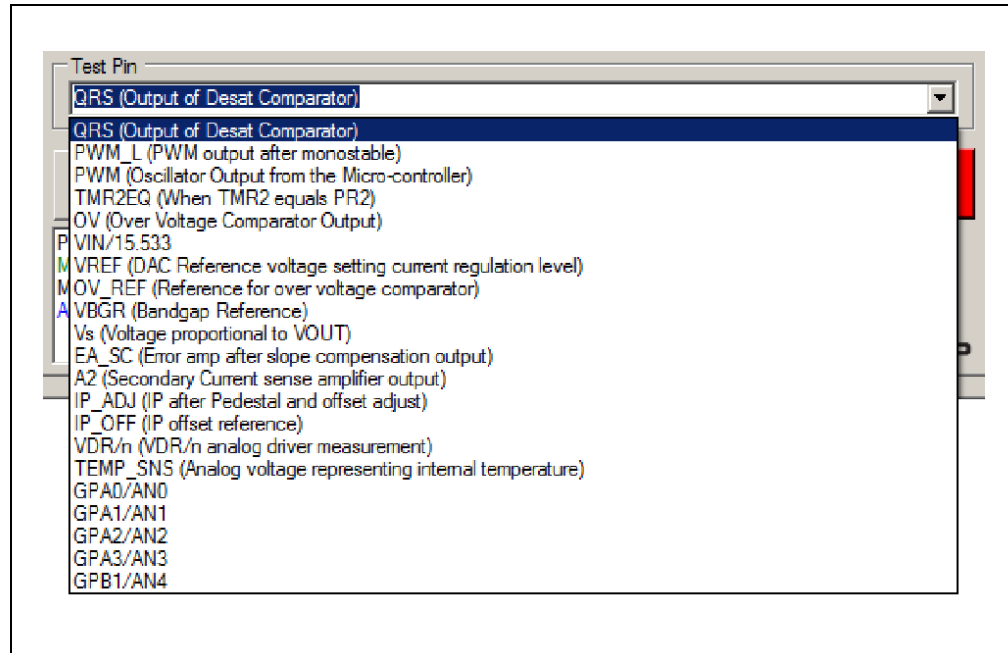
Test Pin

QRS (Output of Desat Comparator)

QRS (Output of Desat Comparator)
PWM_L (PWM output after monostable)
PWM (Oscillator Output from the Micro-controller)
TMR2EQ (When TMR2 equals PR2)
OV (Over Voltage Comparator Output)
VIN/15.533
VREF (DAC Reference voltage setting current regulation level)
OV_REF (Reference for over voltage comparator)
VBGR (Bandgap Reference)
Vs (Voltage proportional to VOUT)
EA_SC (Error amp after slope compensation output)
A2 (Secondary Current sense amplifier output)
IP_ADJ (IP after Pedestal and offset adjust)
IP_OFF (IP offset reference)
VDR/n (VDR/n analog driver measurement)
TEMP_SNS (Analog voltage representing internal temperature)
GPA0/AN0
GPA1/AN1
GPA2/AN2
GPA3/AN3
GPB1/AN4